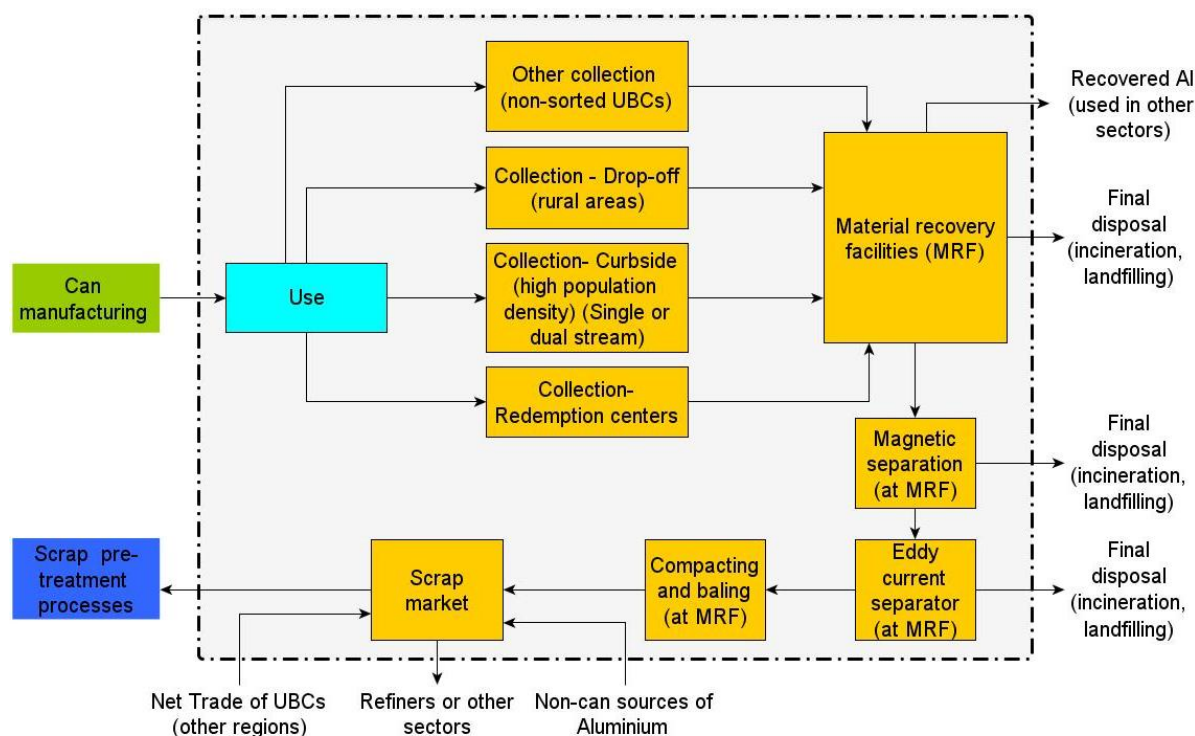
Can manufacturing

Use

Other collection (non-sorted UBCs)

Collection - Drop-off (rural areas)

Collection- Curbside (high population density) (Single or dual stream)

Collection- Redemption centers

Material recovery facilities (MRF)

Recovered Al (used in other sectors)

Final disposal (incineration, landfilling)

Magnetic separation (at MRF)

Final disposal (incineration, landfilling)

Eddy current separator (at MRF)

Final disposal (incineration, landfilling)

Compacting and baling (at MRF)

Scrap market

Scrap pre-treatment processes

Net Trade of UBCs (other regions)

Refiners or other sectors

Non-can sources of Aluminium